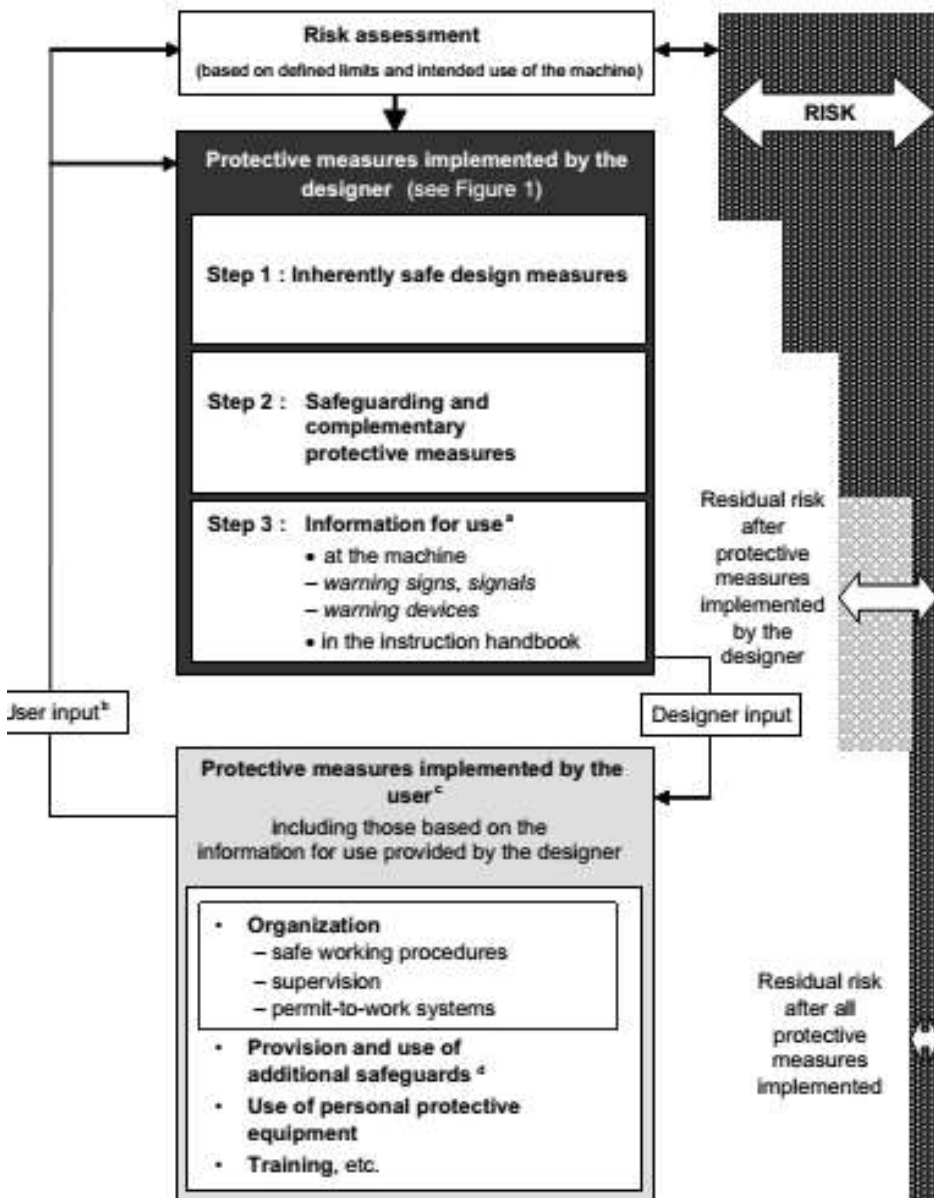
Risk assessment

(based on defined limits and intended use of the machine)

RISK

Protective measures implemented by the designer (see Figure 1)

Step 1 : Inherently safe design measures

Step 2 : Safeguarding and complementary protective measures

Step 3 : Information for use $^{a}$

• at the machine

– warning signs, signals

– warning devices

• in the instruction handbook

Residual risk after protective measures implemented by the designer

User input $^{b}$

Designer input

Protective measures implemented by the user $^{c}$

including those based on the information for use provided by the designer

• Organization

– safe working procedures

– supervision

– permit-to-work systems

• Provision and use of additional safeguards $^{d}$

• Use of personal protective equipment

• Training, etc.

Residual risk after all protective measures implemented